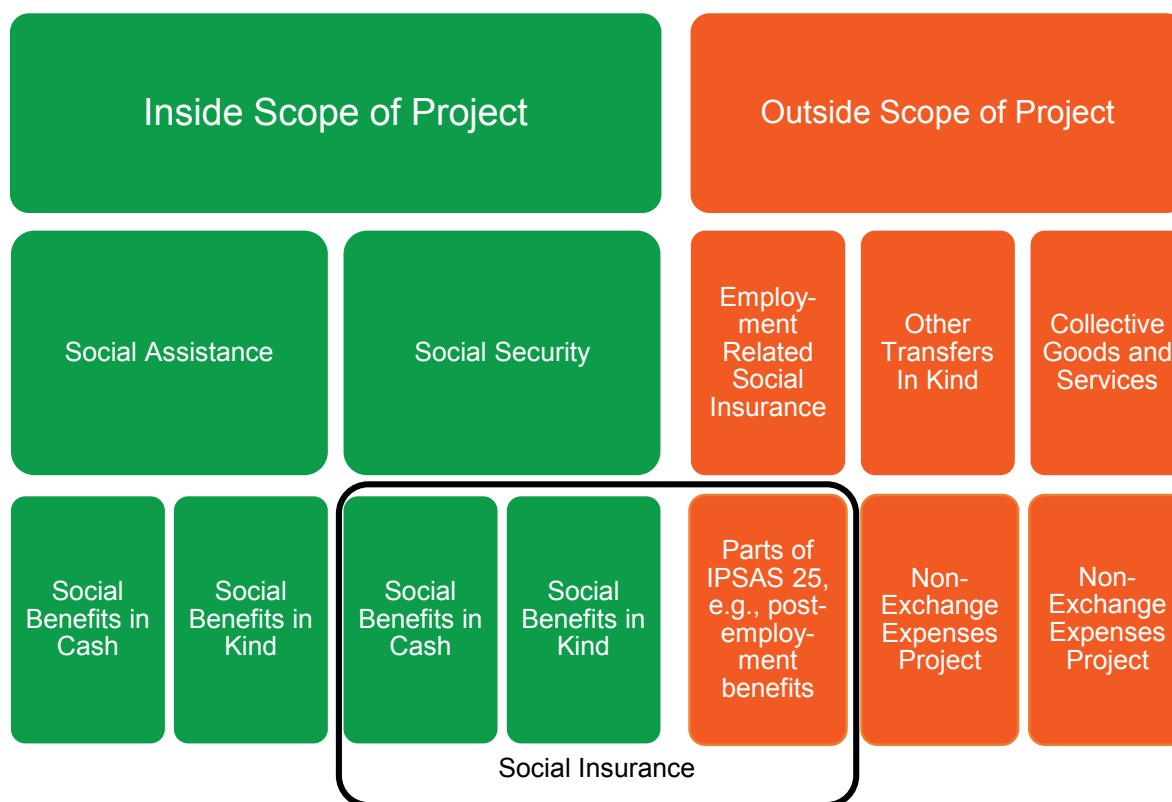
Inside Scope of Project

Outside Scope of Project

Social Assistance

Social Security

Employment Related Social Insurance

Other Transfers In Kind

Collective Goods and Services

Social Benefits in Cash

Social Benefits in Kind

Social Benefits in Cash

Social Benefits in Kind

Parts of IPSAS 25, e.g., post-employment benefits

Non-Exchange Expenses Project

Non-Exchange Expenses Project

Social Insurance